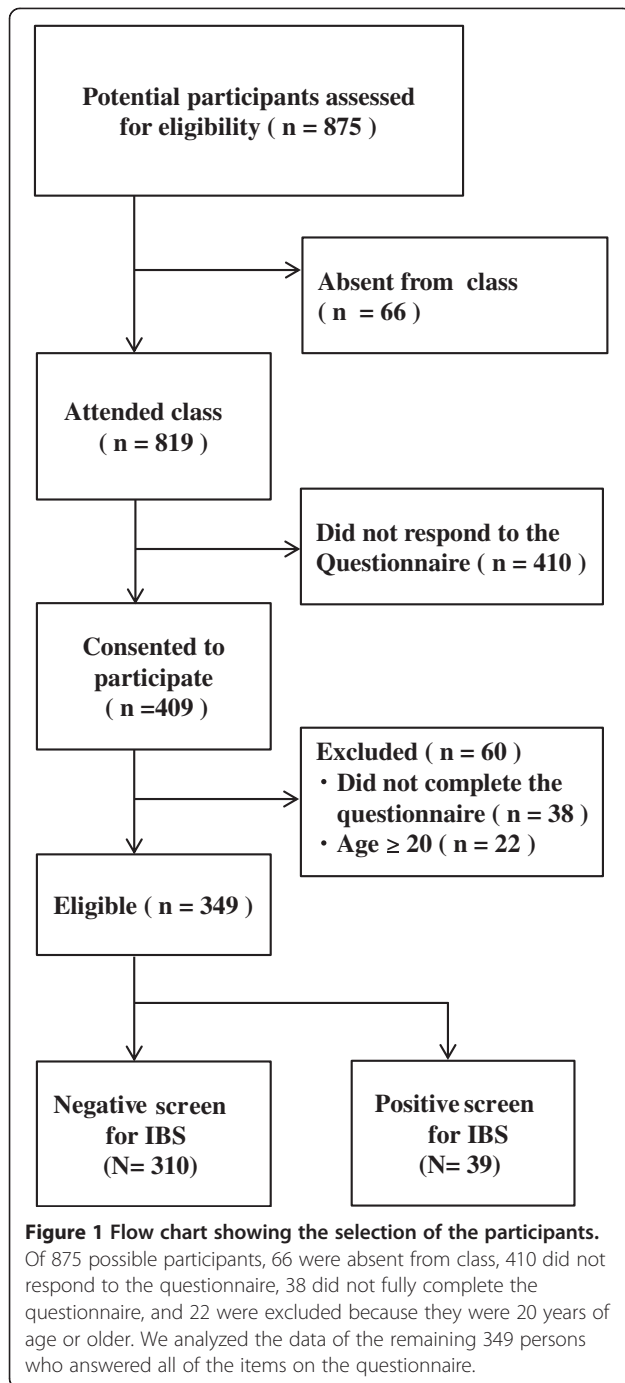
Potential participants assessed for eligibility ( n = 875 )

Absent from class ( n = 66 )

Attended class ( n = 819 )

Did not respond to the Questionnaire ( n = 410 )

Consented to participate ( n =409 )

Excluded ( n = 60 )
・Did not complete the questionnaire ( n = 38 )
・Age ≥ 20 ( n = 22 )

Eligible ( n = 349 )

Negative screen for IBS (N= 310)

Positive screen for IBS (N= 39)

**Figure 1 Flow chart showing the selection of the participants.** Of 875 possible participants, 66 were absent from class, 410 did not respond to the questionnaire, 38 did not fully complete the questionnaire, and 22 were excluded because they were 20 years of age or older. We analyzed the data of the remaining 349 persons who answered all of the items on the questionnaire.